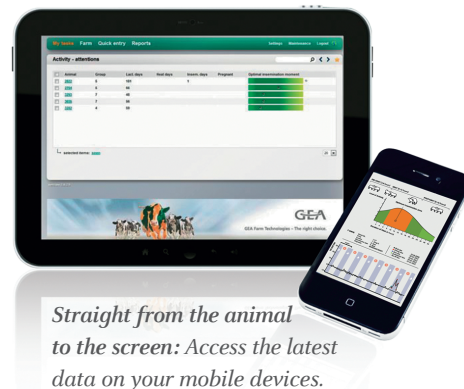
My Tasks Farm Quick entry Reports

Settings Maintenance Logout

Activity - attentions

| | Animal | Group | Lact. days | Heat days | Insem. days | Pregnant | Optimal insemination moment |
|---|---|---|---|---|---|---|---|
| | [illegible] | 5 | 101 | | 7 | | |
| | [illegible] | 5 | 54 | | | | |
| | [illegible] | 2 | 40 | | | | |
| | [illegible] | 7 | 56 | | | | |
| | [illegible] | 4 | 55 | | | | |

selected items: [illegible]

GEA

GEA Farm Technologies – The right choice.

*Straight from the animal to the screen:* Access the latest data on your mobile devices.